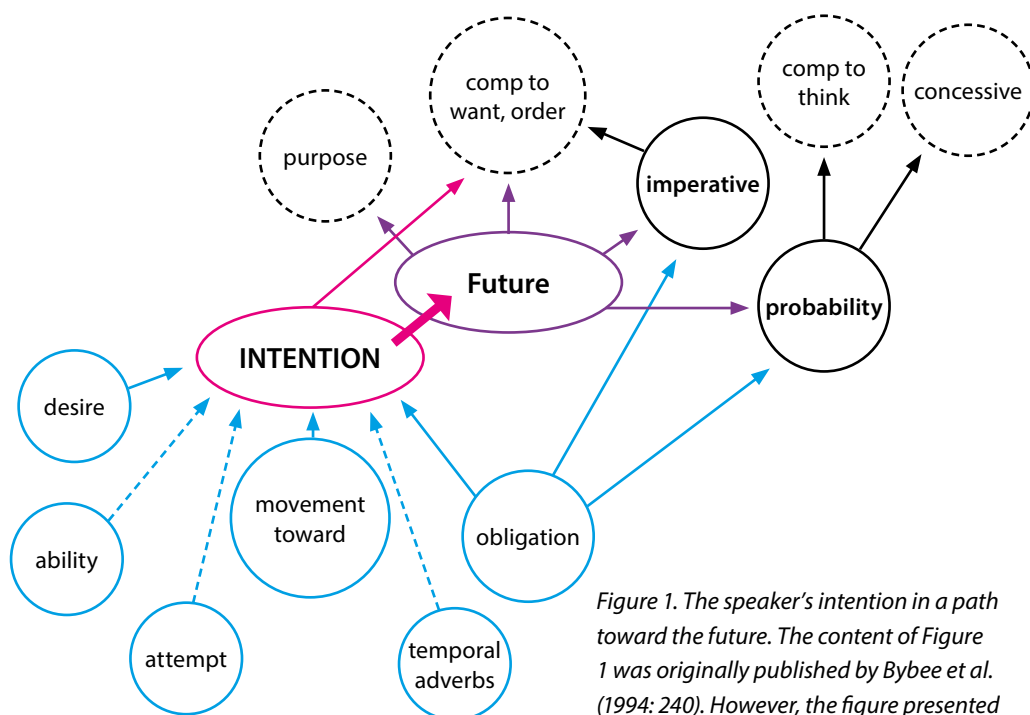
comp to want, order

purpose

imperative

comp to think

concessive

Future

probability

INTENTION

desire

ability

attempt

movement toward

temporal adverbs

obligation

Figure 1. The speaker's intention in a path toward the future. The content of Figure 1 was originally published by Bybee et al. (1994: 240). However, the figure presented